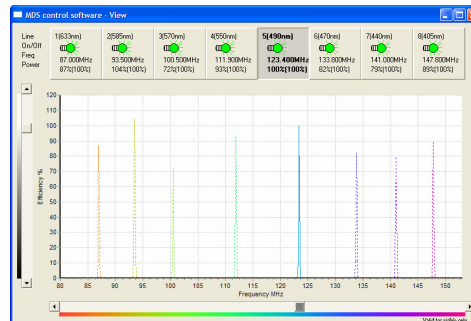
MDS control software - View

Line
On/Off
Freq
Power

1(633nm)
87.000MHz
87%(100%)

2(585nm)
93.500MHz
104%(100%)

3(570nm)
100.500MHz
72%(100%)

4(550nm)
111.900MHz
93%(100%)

5(490nm)
123.400MHz
100%(100%)

6(470nm)
133.800MHz
82%(100%)

7(440nm)
141.000MHz
79%(100%)

8(405nm)
147.800MHz
89%(100%)

Efficiency %

120
110
100
90
80
70
60
50
40
30
20
10
0

80 85 90 95 100 105 110 115 120 125 130 135 140 145 150

Frequency MHz

Shift for visible nm